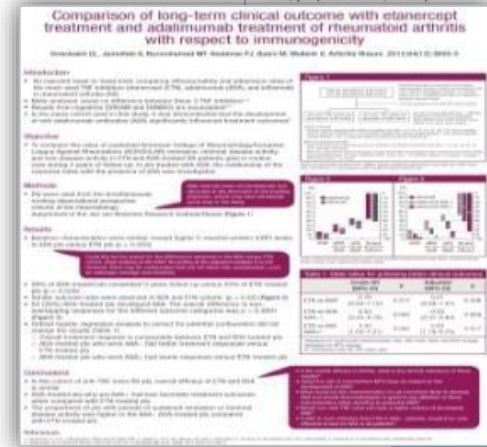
Comparison of long-term clinical outcome with etanercept treatment and adalimumab treatment of rheumatoid arthritis with respect to immunogenicity

Introduction

Objective

Methods

Results

Conclusions

Figure 1

Figure 2

Figure 3

Table 1

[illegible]